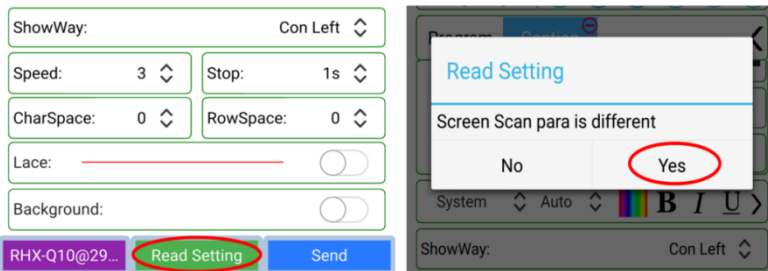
ShowWay: Con Left

Speed: 3

Stop: 1s

CharSpace: 0

RowSpace: 0

Lace:

Background:

RHX-Q10@29...

Read Setting

Send

Program

Read Setting

Screen Scan para is different

No

Yes

System

Auto

B I U

ShowWay: Con Left